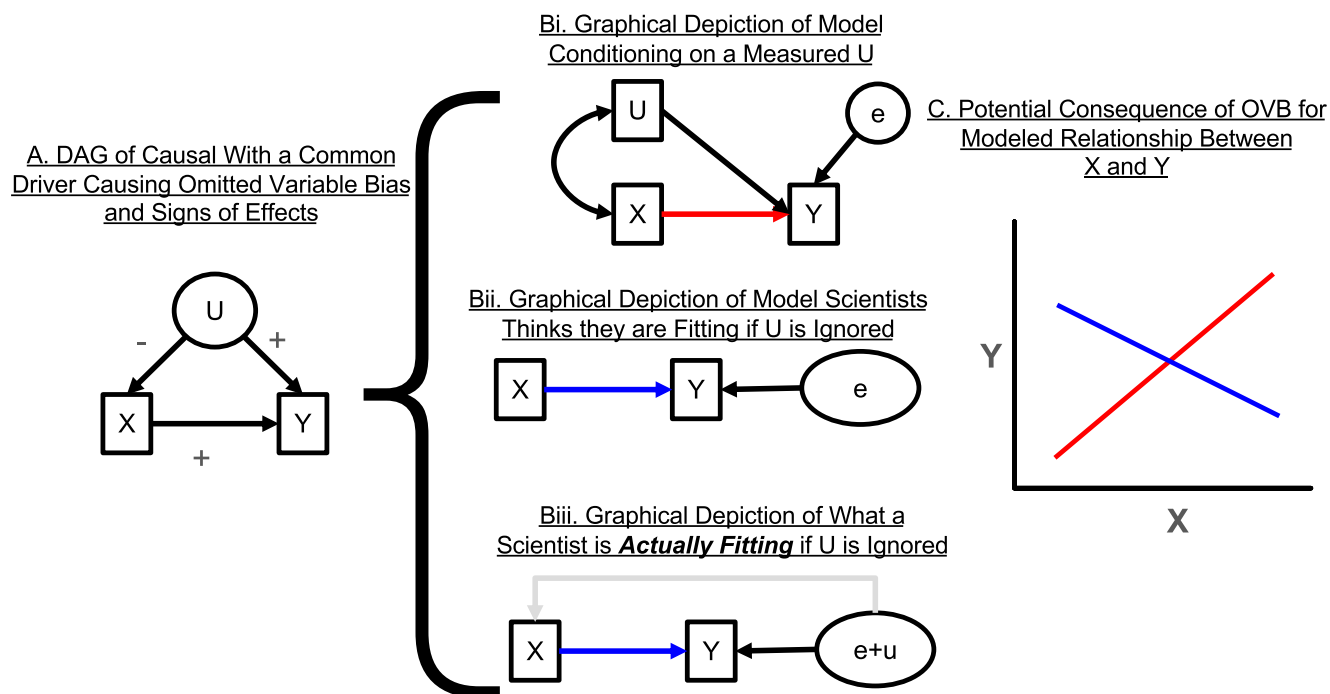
A. DAG of Causal With a Common Driver Causing Omitted Variable Bias and Signs of Effects

U

-

+

X

Y

+

Bi. Graphical Depiction of Model Conditioning on a Measured U

U

e

X

Y

Bii. Graphical Depiction of Model Scientists Thinks they are Fitting if U is Ignored

X

Y

e

Biii. Graphical Depiction of What a Scientist is ***Actually Fitting*** if U is Ignored

X

Y

e+u

C. Potential Consequence of OVB for Modeled Relationship Between X and Y

Y

X